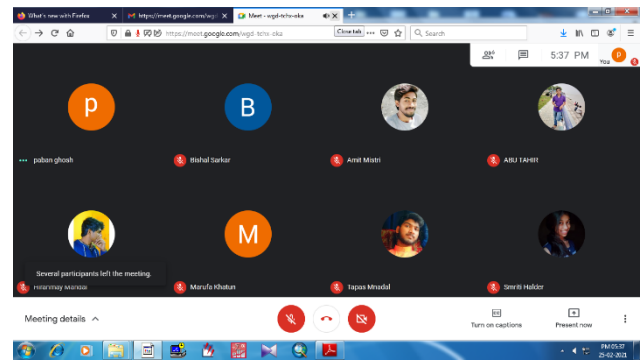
What's new with Firefox
https://meet.google.com/wgd
Meet - wgd-tchx-oka
https://meet.google.com/wgd-tchx-oka
Close tab
Search
5:37 PM
You
p
paban ghosh
B
Bishal Sarkar
Amit Mistri
ABU TAHIR
Several participants left the meeting.
Hiranmay Mandal
M
Marufa Khatun
Tapas Mnadal
Smriti Halder
Meeting details
Turn on captions
Present now
PM 05:37
25-02-2021